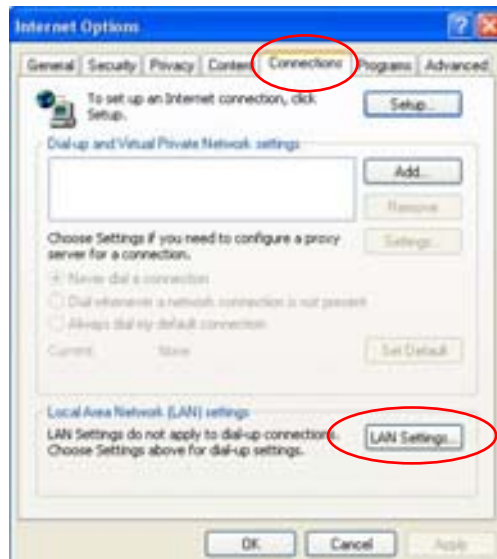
Internet Options

General | Security | Privacy | Content | Connections | Programs | Advanced

To set up an Internet connection, click Setup.

Setup...

Dial-up and Virtual Private Network settings

Add...

Remove

Choose Settings if you need to configure a proxy server for a connection.

Settings...

Never dial a connection

Dial whenever a network connection is not present

Always dial my default connection

Current None

Set Default

Local Area Network (LAN) settings

LAN Settings do not apply to dial-up connections. Choose Settings above for dial-up settings.

LAN Settings...

OK Cancel Apply